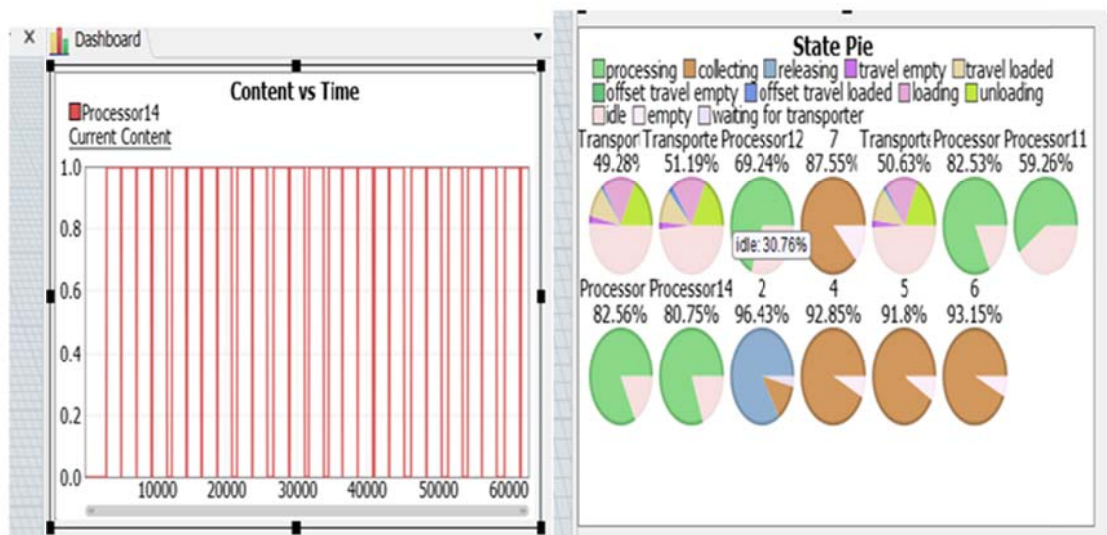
× Dashboard ▾

Content vs Time

Processor14
Current Content

1.0
0.8
0.6
0.4
0.2
0.0
10000 20000 30000 40000 50000 60000

State Pie

processing collecting releasing travel empty travel loaded offset travel empty offset travel loaded loading unloading idle empty waiting for transporter

Transpor 49.28%
Transporte 51.19%
Processor12 69.24%
7 87.55%
Transporte 50.63%
Processor 82.53%
Processor11 59.26%

idle: 30.76%

Processor 82.56%
Processor14 80.75%
2 96.43%
4 92.85%
5 91.8%
6 93.15%